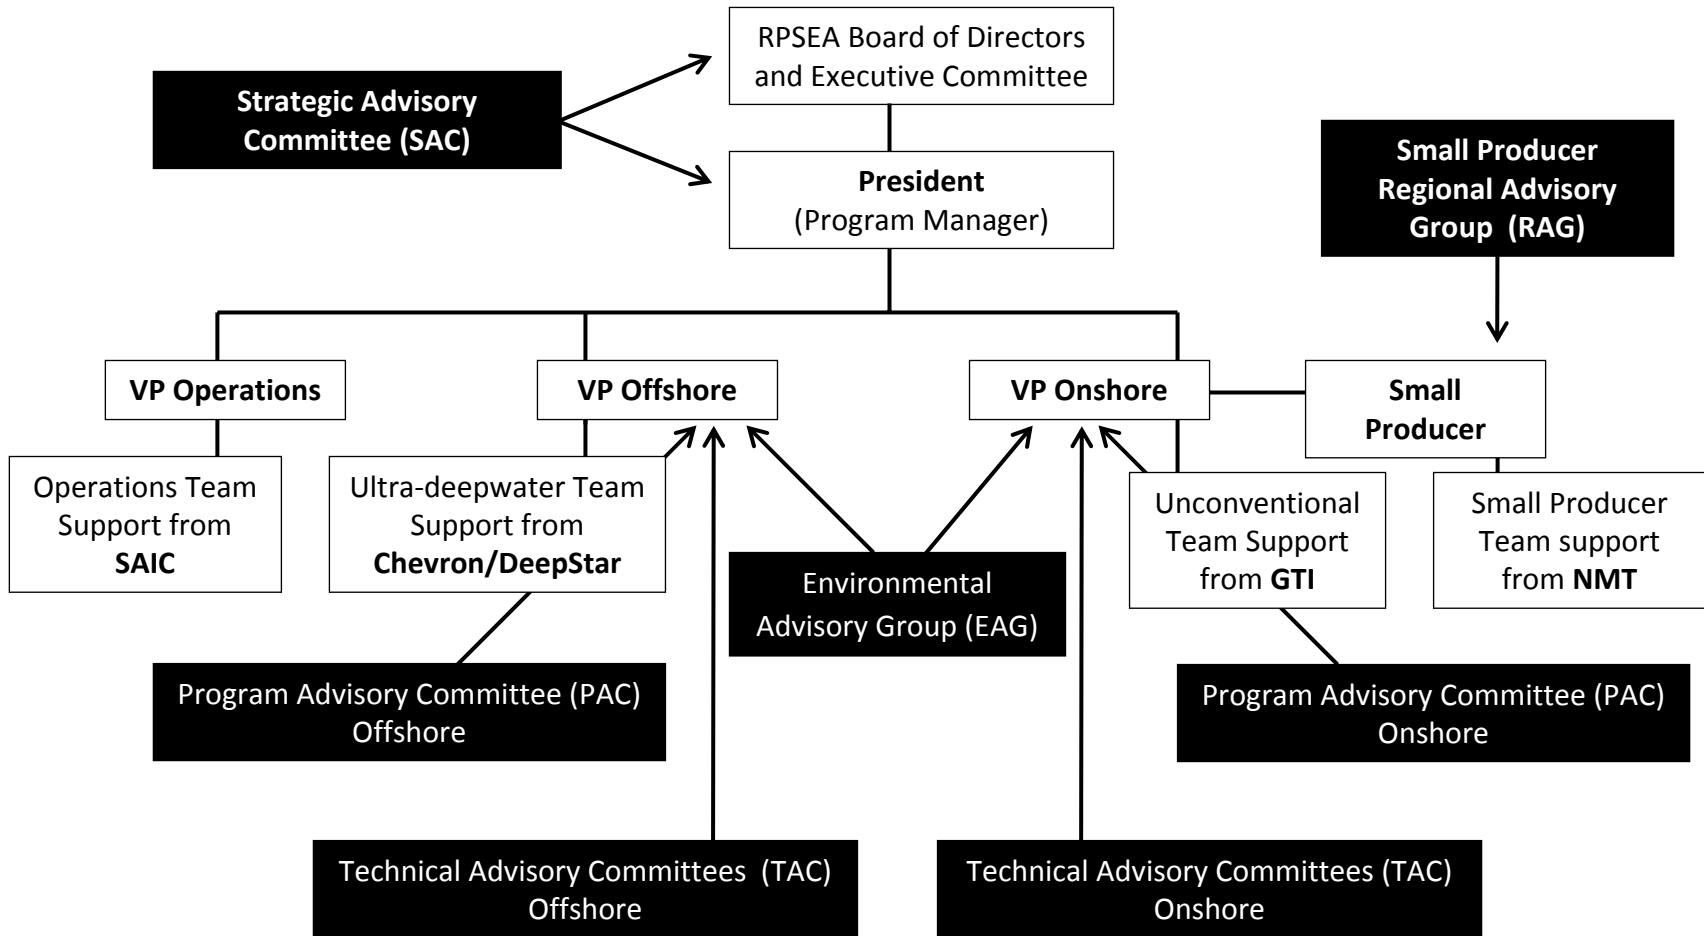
RPSEA Board of Directors and Executive Committee

Strategic Advisory Committee (SAC)

President
(Program Manager)

Small Producer Regional Advisory Group (RAG)

VP Operations

VP Offshore

VP Onshore

Small Producer

Operations Team Support from SAIC

Ultra-deepwater Team Support from Chevron/DeepStar

Environmental Advisory Group (EAG)

Unconventional Team Support from GTI

Small Producer Team support from NMT

Program Advisory Committee (PAC) Offshore

Program Advisory Committee (PAC) Onshore

Technical Advisory Committees (TAC) Offshore

Technical Advisory Committees (TAC) Onshore